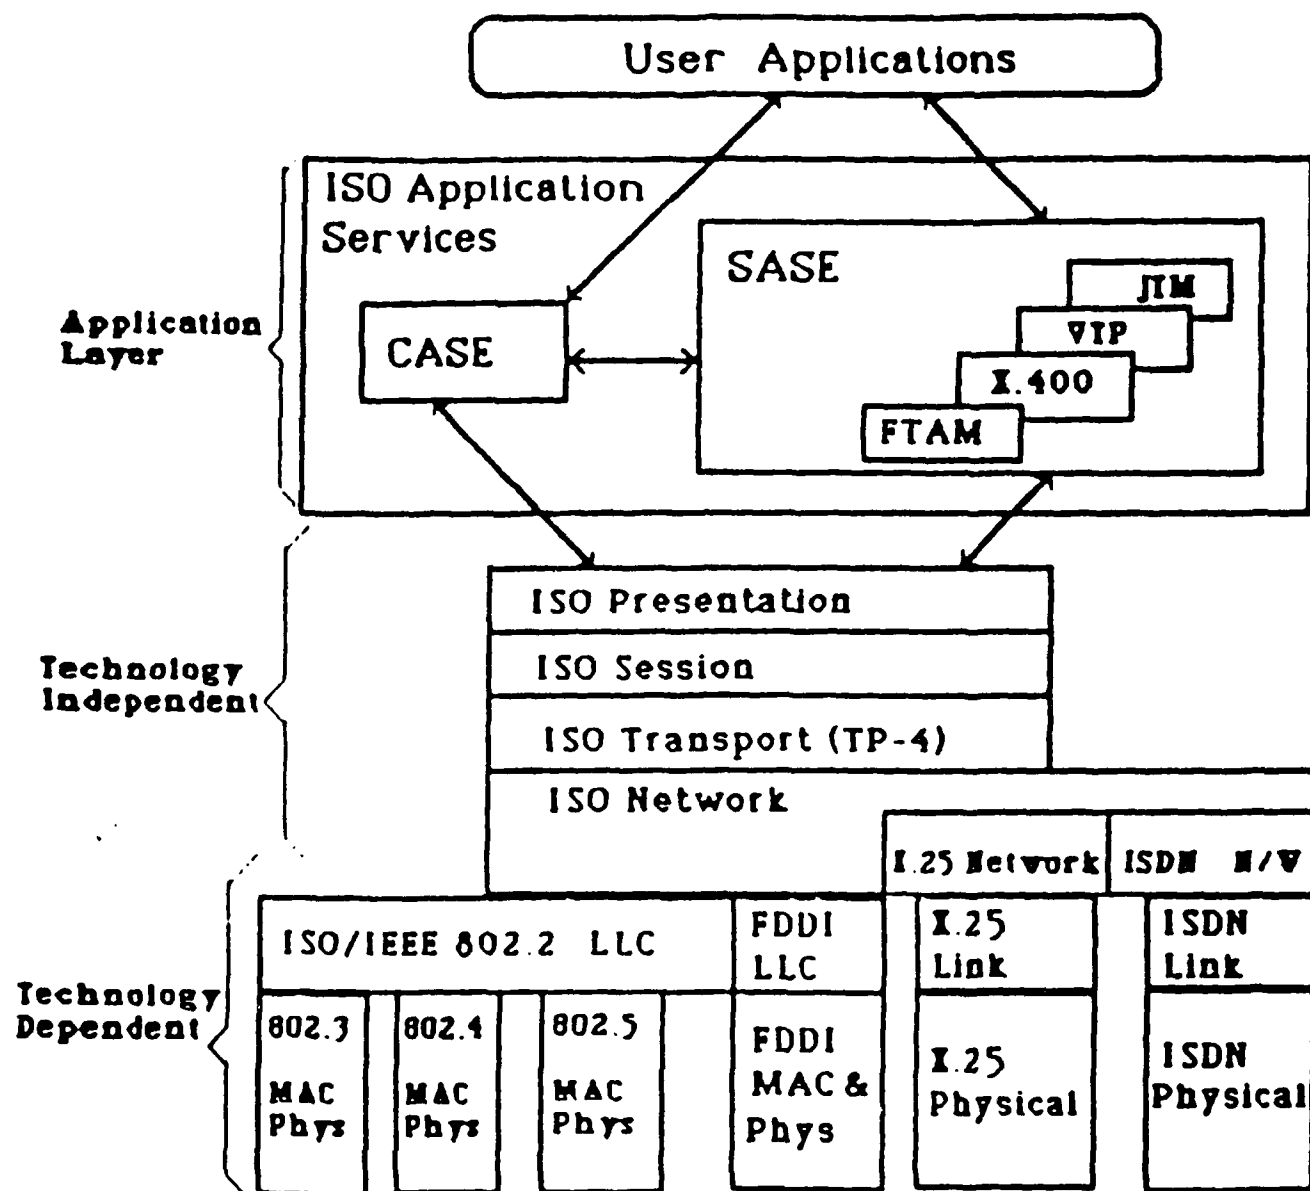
User Applications

ISO Application Services

Application Layer

CASE

SASE

JTM

VTP

X.400

FTAM

Technology Independent

ISO Presentation

ISO Session

ISO Transport (TP-4)

ISO Network

X.25 Network

ISDN N/W

Technology Dependent

ISO/IEEE 802.2 LLC

FDDI LLC

X.25 Link

ISDN Link

802.3 MAC Phys

802.4 MAC Phys

802.5 MAC Phys

FDDI MAC & Phys

X.25 Physical

ISDN Physical